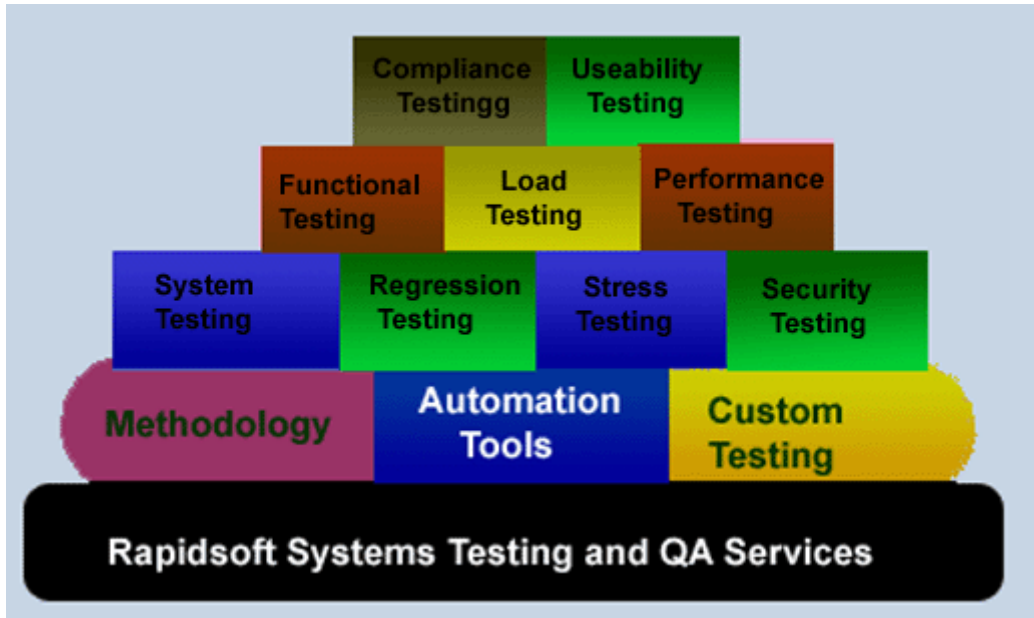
Compliance Testingg

Useability Testing

Functional Testing

Load Testing

Performance Testing

System Testing

Regression Testing

Stress Testing

Security Testing

Methodology

Automation Tools

Custom Testing

Rapidsoft Systems Testing and QA Services